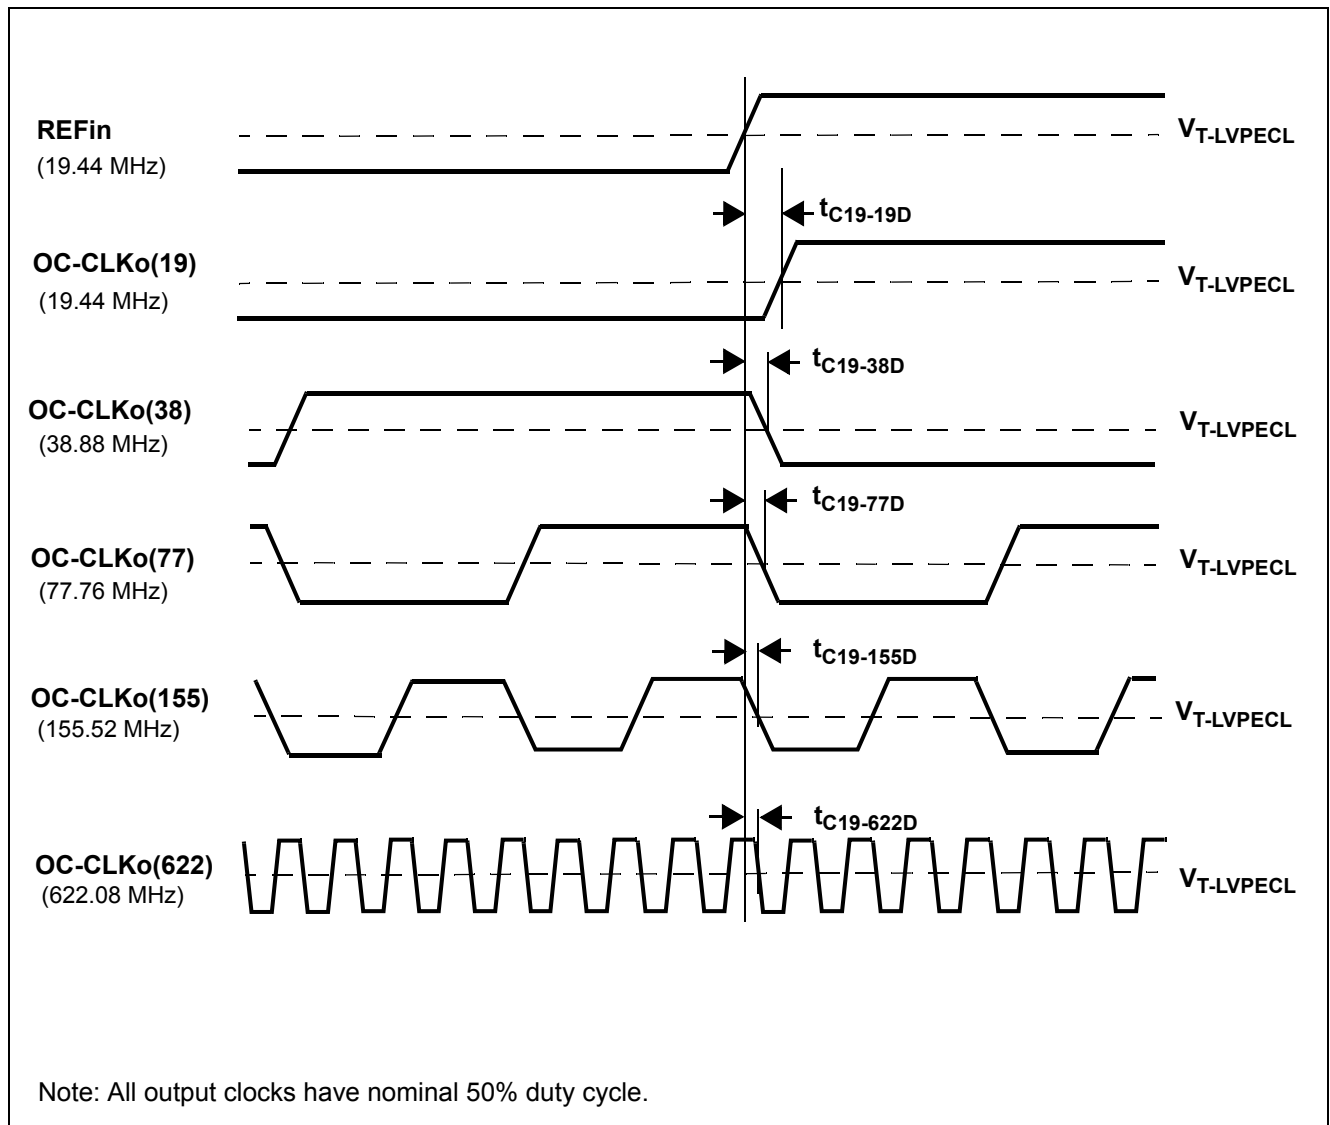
REFin
(19.44 MHz)

$V_{T-LVPECL}$

$t_{C19-19D}$

OC-CLKo(19)
(19.44 MHz)

$V_{T-LVPECL}$

$t_{C19-38D}$

OC-CLKo(38)
(38.88 MHz)

$V_{T-LVPECL}$

$t_{C19-77D}$

OC-CLKo(77)
(77.76 MHz)

$V_{T-LVPECL}$

$t_{C19-155D}$

OC-CLKo(155)
(155.52 MHz)

$V_{T-LVPECL}$

$t_{C19-622D}$

OC-CLKo(622)
(622.08 MHz)

$V_{T-LVPECL}$

Note: All output clocks have nominal 50% duty cycle.